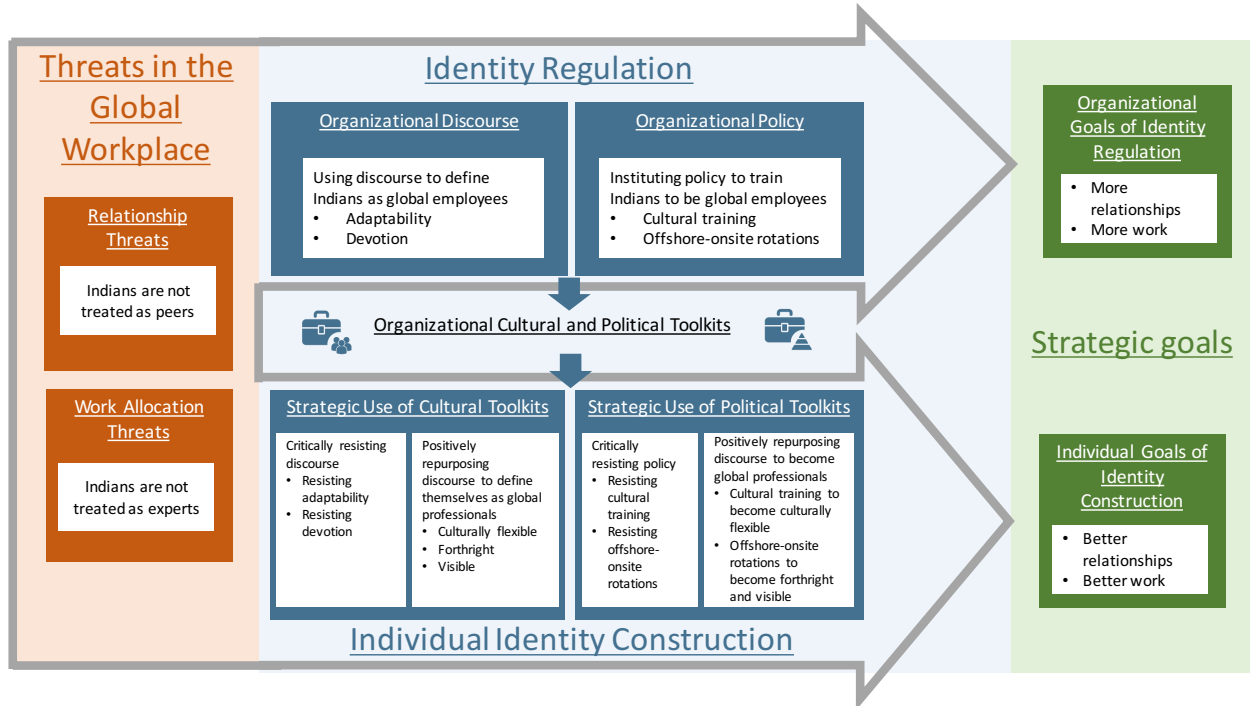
Threats in the Global Workplace

Relationship Threats

Indians are not treated as peers

Work Allocation Threats

Indians are not treated as experts

Identity Regulation

Organizational Discourse

Using discourse to define Indians as global employees
• Adaptability
• Devotion

Organizational Policy

Instituting policy to train Indians to be global employees
• Cultural training
• Offshore-onsite rotations

Organizational Cultural and Political Toolkits

Strategic Use of Cultural Toolkits

Critically resisting discourse
• Resisting adaptability
• Resisting devotion

Positively repurposing discourse to define themselves as global professionals
• Culturally flexible
• Forthright
• Visible

Strategic Use of Political Toolkits

Critically resisting policy
• Resisting cultural training
• Resisting offshore-onsite rotations

Positively repurposing discourse to become global professionals
• Cultural training to become culturally flexible
• Offshore-onsite rotations to become forthright and visible

Individual Identity Construction

Organizational Goals of Identity Regulation

• More relationships
• More work

Strategic goals

Individual Goals of Identity Construction

• Better relationships
• Better work